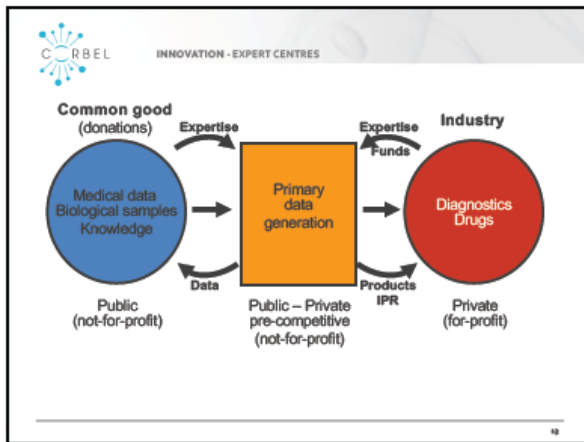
CORBEL

INNOVATION - EXPERT CENTRES

Common good
(donations)

Expertise

Expertise
Funds

Industry

Medical data
Biological samples
Knowledge

Primary
data
generation

Diagnostics
Drugs

Data

Products
IPR

Public
(not-for-profit)

Public – Private
pre-competitive
(not-for-profit)

Private
(for-profit)

19